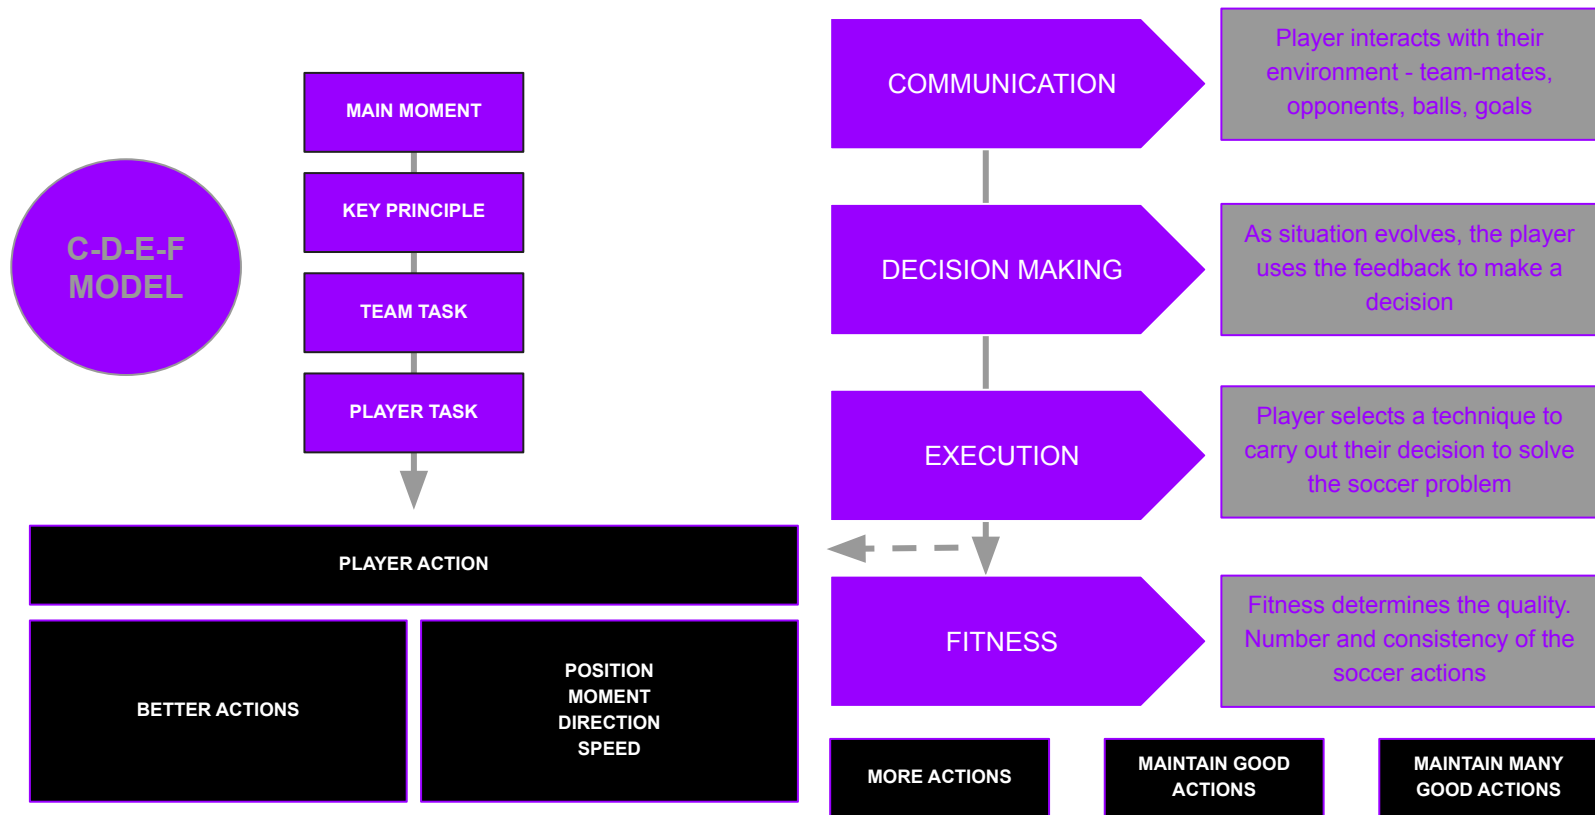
C-D-E-F MODEL

MAIN MOMENT

KEY PRINCIPLE

TEAM TASK

PLAYER TASK

PLAYER ACTION

BETTER ACTIONS

POSITION
MOMENT
DIRECTION
SPEED

COMMUNICATION

Player interacts with their environment - team-mates, opponents, balls, goals

DECISION MAKING

As situation evolves, the player uses the feedback to make a decision

EXECUTION

Player selects a technique to carry out their decision to solve the soccer problem

FITNESS

Fitness determines the quality. Number and consistency of the soccer actions

MORE ACTIONS

MAINTAIN GOOD ACTIONS

MAINTAIN MANY GOOD ACTIONS